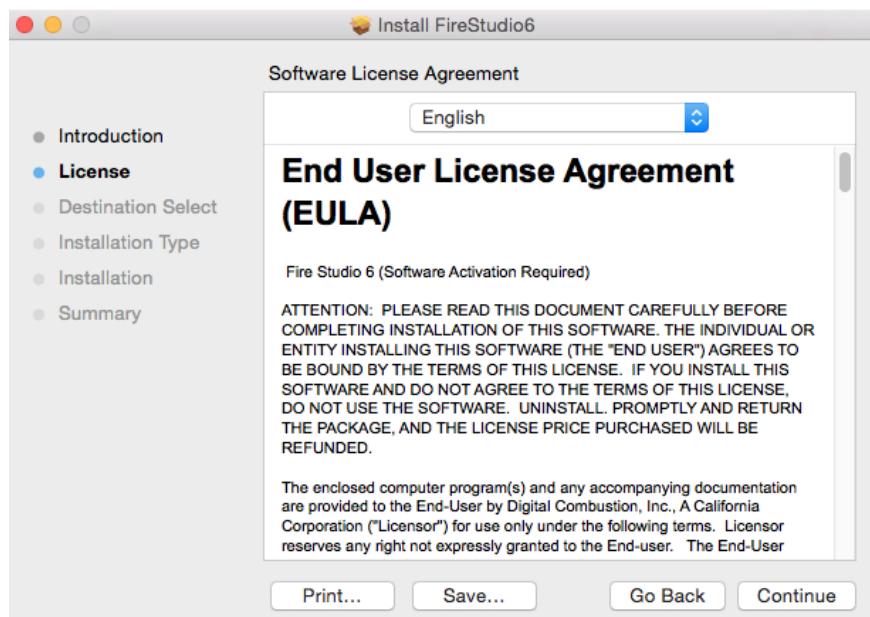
Install FireStudio6

Software License Agreement

English

Introduction
License
Destination Select
Installation Type
Installation
Summary

End User License Agreement (EULA)

Fire Studio 6 (Software Activation Required)

ATTENTION: PLEASE READ THIS DOCUMENT CAREFULLY BEFORE COMPLETING INSTALLATION OF THIS SOFTWARE. THE INDIVIDUAL OR ENTITY INSTALLING THIS SOFTWARE (THE "END USER") AGREES TO BE BOUND BY THE TERMS OF THIS LICENSE. IF YOU INSTALL THIS SOFTWARE AND DO NOT AGREE TO THE TERMS OF THIS LICENSE, DO NOT USE THE SOFTWARE. UNINSTALL. PROMPTLY AND RETURN THE PACKAGE, AND THE LICENSE PRICE PURCHASED WILL BE REFUNDED.

The enclosed computer program(s) and any accompanying documentation are provided to the End-User by Digital Combustion, Inc., A California Corporation ("Licensor") for use only under the following terms. Licensor reserves any right not expressly granted to the End-user. The End-User

Print...
Save...
Go Back
Continue